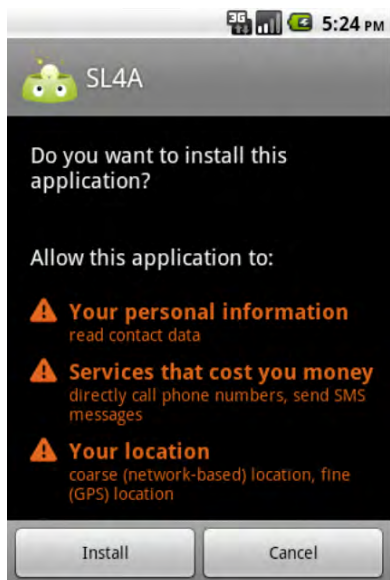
3G 5:24 PM

SL4A

Do you want to install this application?

Allow this application to:

Your personal information
read contact data

Services that cost you money
directly call phone numbers, send SMS messages

Your location
coarse (network-based) location, fine (GPS) location

Install

Cancel